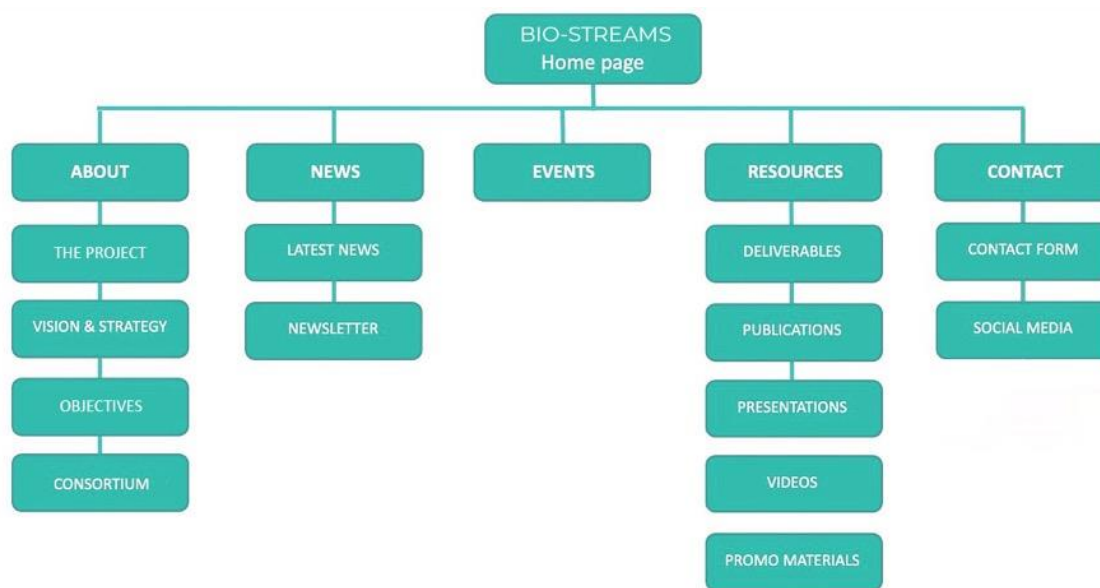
BIO-STREAMS
Home page

ABOUT
THE PROJECT
VISION & STRATEGY
OBJECTIVES
CONSORTIUM

NEWS
LATEST NEWS
NEWSLETTER

EVENTS

RESOURCES
DELIVERABLES
PUBLICATIONS
PRESENTATIONS
VIDEOS
PROMO MATERIALS

CONTACT
CONTACT FORM
SOCIAL MEDIA